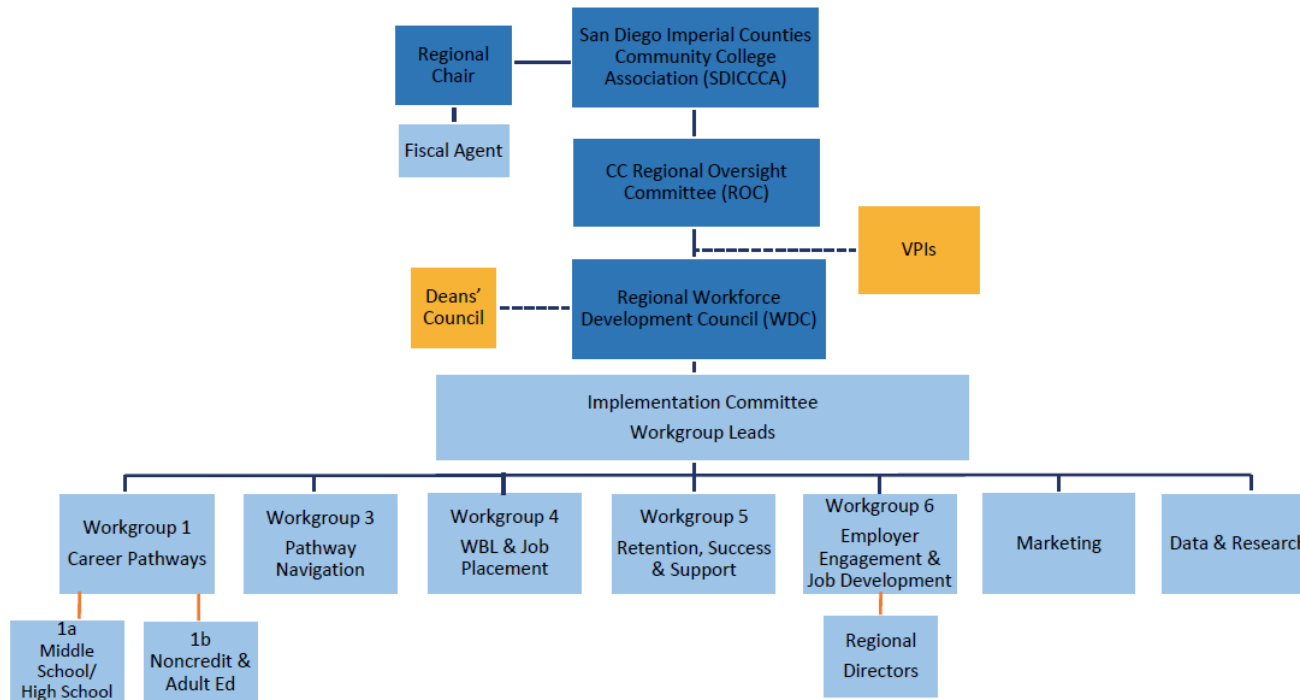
Regional Chair

San Diego Imperial Counties Community College Association (SDICCCA)

Fiscal Agent

CC Regional Oversight Committee (ROC)

VPIs

Deans' Council

Regional Workforce Development Council (WDC)

Implementation Committee
Workgroup Leads

Workgroup 1
Career Pathways

Workgroup 3
Pathway Navigation

Workgroup 4
WBL & Job Placement

Workgroup 5
Retention, Success & Support

Workgroup 6
Employer Engagement & Job Development

Marketing

Data & Researc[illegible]

1a
Middle School/ High School

1b
Noncredit & Adult Ed

Regional Directors